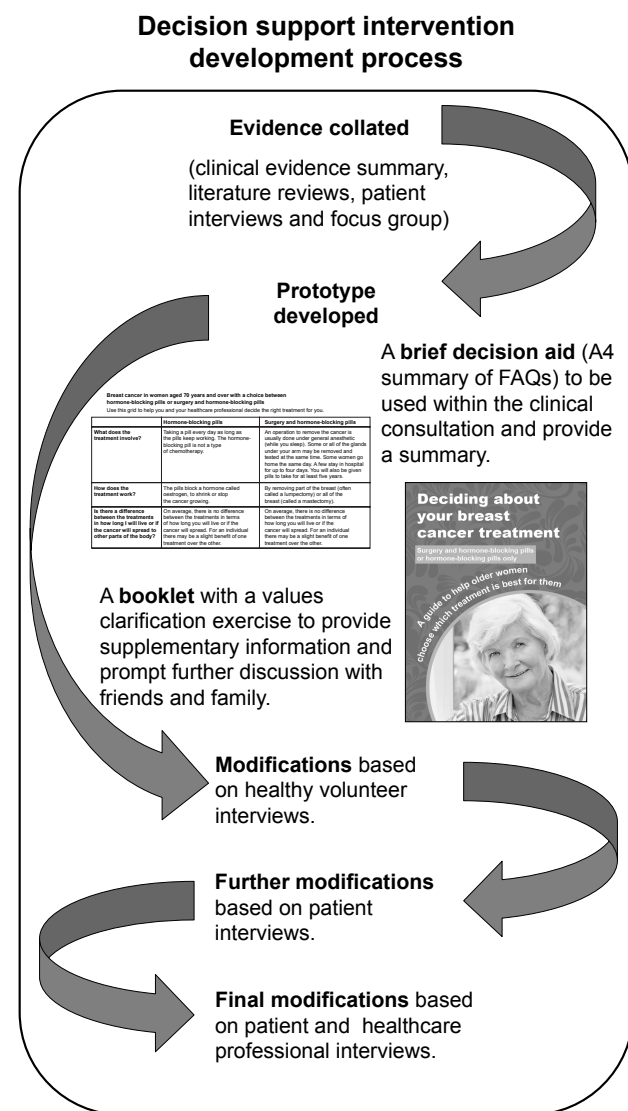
**Decision support intervention development process**

**Evidence collated**

(clinical evidence summary, literature reviews, patient interviews and focus group)

**Prototype developed**

A **brief decision aid** (A4 summary of FAQs) to be used within the clinical consultation and provide a summary.

Breast cancer in women aged 70 years and over with a choice between hormone-blocking pills or surgery and hormone-blocking pills

Use this grid to help you and your healthcare professional decide the right treatment for you.

| | Hormone-blocking pills | Surgery and hormone-blocking pills |
|---|---|---|
| What does the treatment involve? | Taking a pill every day as long as the pills keep working. The hormone-blocking pill is not a type of chemotherapy. | An operation to remove the cancer is usually done under general anesthetic (while you sleep). Some or all of the glands under your arm may be removed and tested at the same time. Some women go home the same day. A few stay in hospital for up to four days. You will also be given pills to take for at least five years. |
| How does the treatment work? | The pills block a hormone called oestrogen, to shrink or stop the cancer growing. | By removing part of the breast (often called a lumpectomy) or all of the breast (called a mastectomy). |
| Is there a difference between the treatments in how long I will live or if the cancer will spread to other parts of the body? | On average, there is no difference between the treatments in terms of how long you will live or if the cancer will spread. For an individual there may be a slight benefit of one treatment over the other. | On average, there is no difference between the treatments in terms of how long you will live or if the cancer will spread. For an individual there may be a slight benefit of one treatment over the other. |

Deciding about your breast cancer treatment

Surgery and hormone-blocking pills or hormone-blocking pills only

A guide to help older women choose which treatment is best for them

A **booklet** with a values clarification exercise to provide supplementary information and prompt further discussion with friends and family.

**Modifications** based on healthy volunteer interviews.

**Further modifications** based on patient interviews.

**Final modifications** based on patient and healthcare professional interviews.